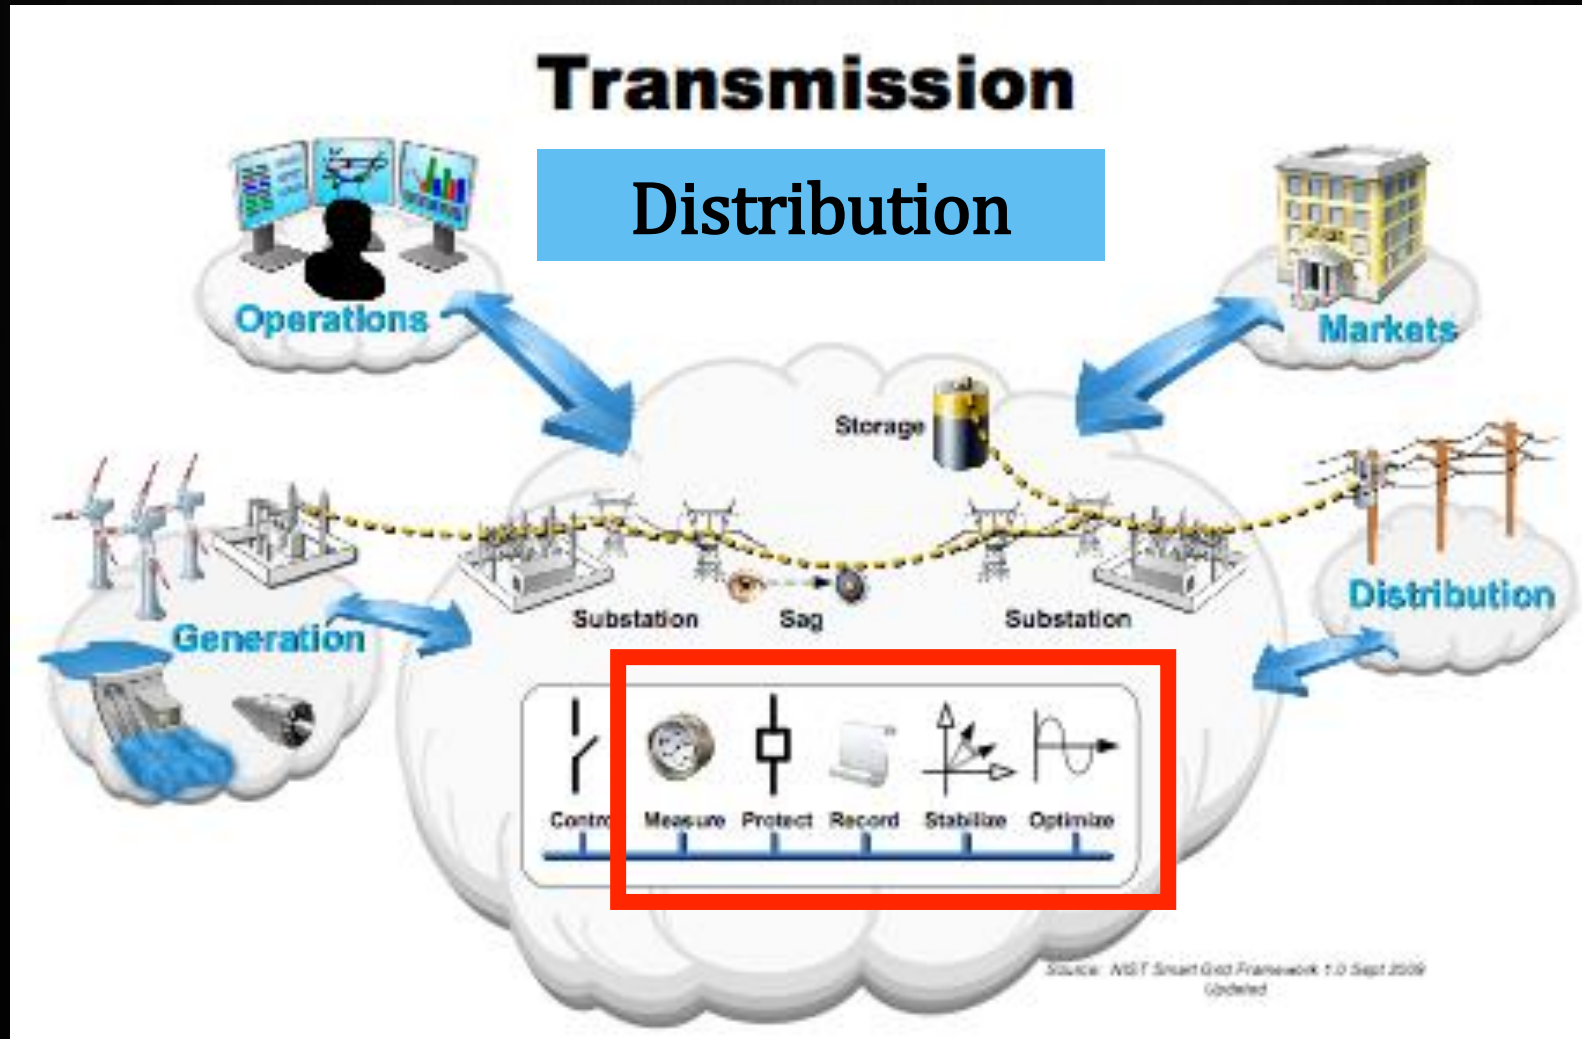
Transmission

Distribution

Operations

Markets

Storage

Generation

Substation

Sag

Substation

Distribution

Contr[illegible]

Measure

Protect

Record

Stabilize

Optimize

Source: NIST Smart Grid Framework 1.0 Sept 2009 Updated